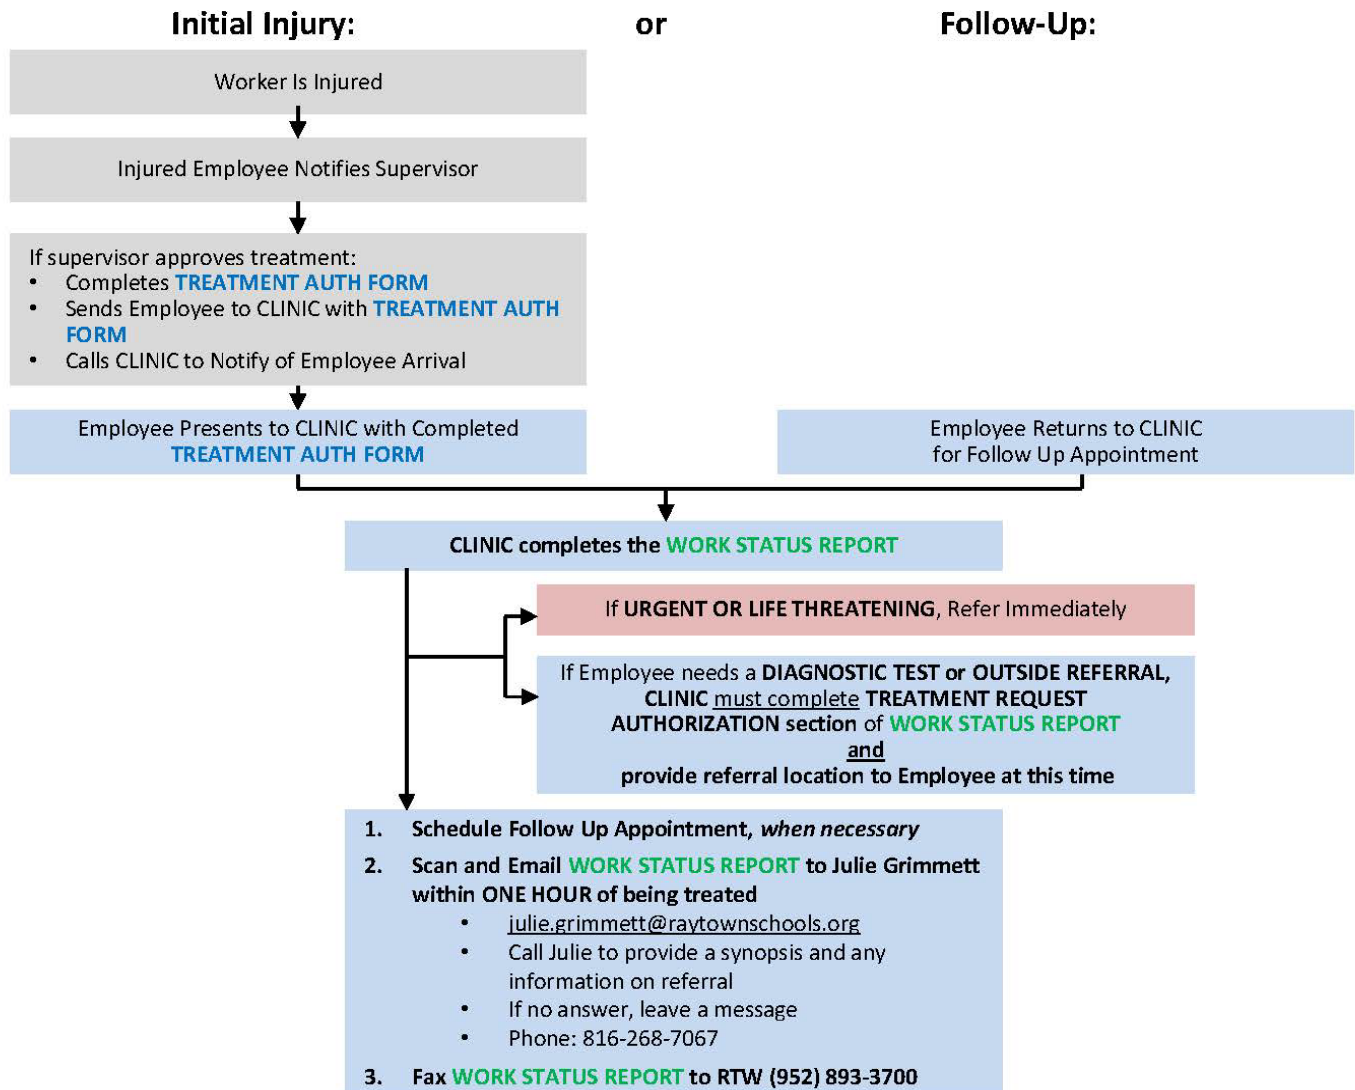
Initial Injury:

or

Follow-Up:

Worker Is Injured

Injured Employee Notifies Supervisor

If supervisor approves treatment:
• Completes TREATMENT AUTH FORM
• Sends Employee to CLINIC with TREATMENT AUTH FORM
• Calls CLINIC to Notify of Employee Arrival

Employee Presents to CLINIC with Completed TREATMENT AUTH FORM

Employee Returns to CLINIC for Follow Up Appointment

CLINIC completes the WORK STATUS REPORT

If URGENT OR LIFE THREATENING, Refer Immediately

If Employee needs a DIAGNOSTIC TEST or OUTSIDE REFERRAL, CLINIC must complete TREATMENT REQUEST AUTHORIZATION section of WORK STATUS REPORT
and
provide referral location to Employee at this time

1. Schedule Follow Up Appointment, when necessary
2. Scan and Email WORK STATUS REPORT to Julie Grimmett within ONE HOUR of being treated
• julie.grimmett@raytownschools.org
• Call Julie to provide a synopsis and any information on referral
• If no answer, leave a message
• Phone: 816-268-7067
3. Fax WORK STATUS REPORT to RTW (952) 893-3700